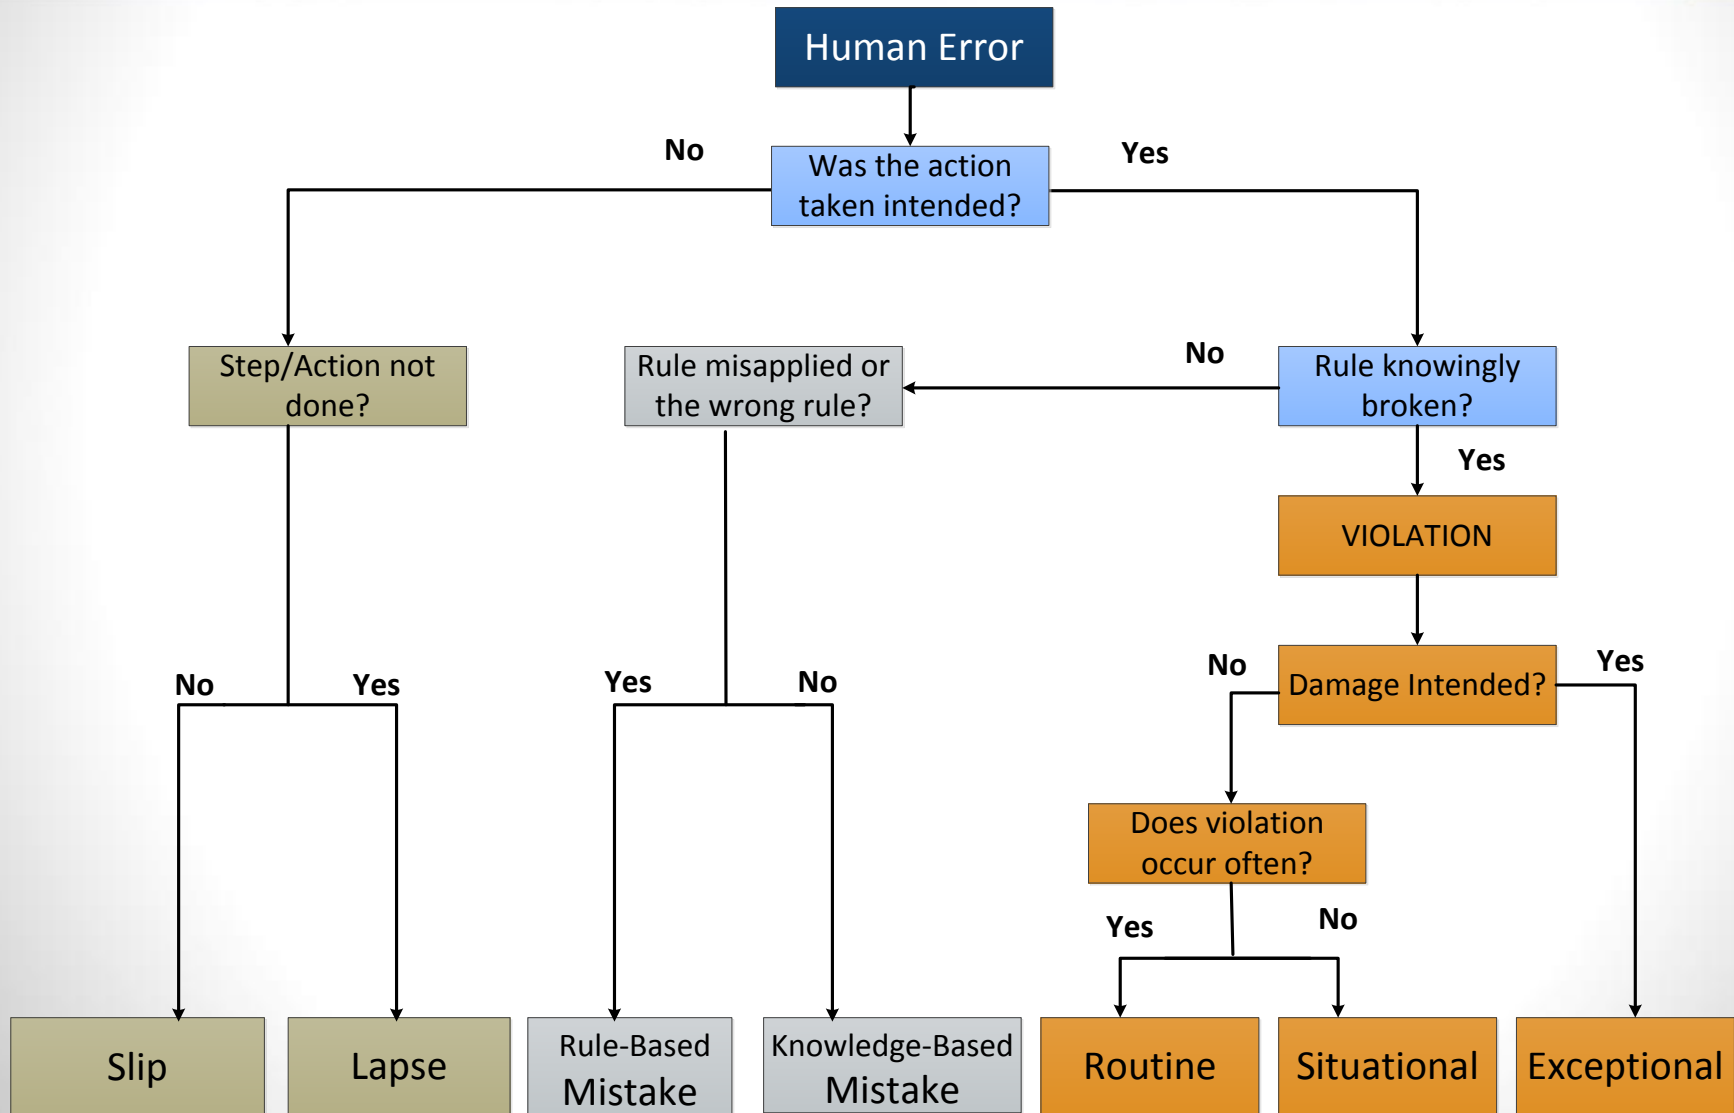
Human Error

No

Was the action taken intended?

Yes

Step/Action not done?

Rule misapplied or the wrong rule?

No

Rule knowingly broken?

Yes

VIOLATION

No

Damage Intended?

Yes

No

Yes

Yes

No

Does violation occur often?

Yes

No

Slip

Lapse

Rule-Based Mistake

Knowledge-Based Mistake

Routine

Situational

Exceptional